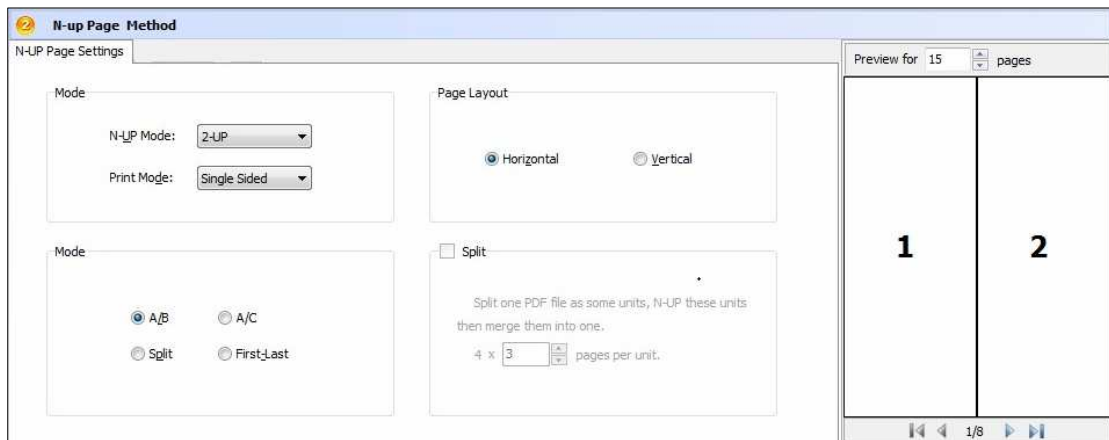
2 N-up Page Method

N-UP Page Settings

Mode

N-UP Mode: 2-UP

Print Mode: Single Sided

Page Layout

Horizontal Vertical

Mode

A/B A/C

Split First-Last

Split

Split one PDF file as some units, N-UP these units then merge them into one.

4 x 3 pages per unit.

Preview for 15 pages

1 2

1/8